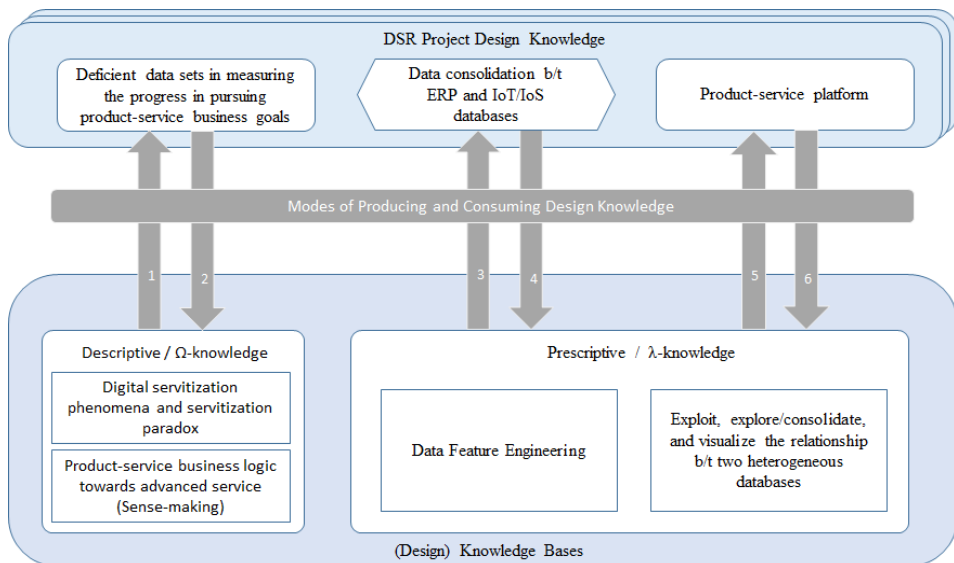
DSR Project Design Knowledge

Deficient data sets in measuring the progress in pursuing product-service business goals

Data consolidation b/t ERP and IoT/IoS databases

Product-service platform

Modes of Producing and Consuming Design Knowledge

1

2

3

4

5

6

Descriptive / Ω-knowledge

Digital servitization phenomena and servitization paradox

Product-service business logic towards advanced service (Sense-making)

Prescriptive / λ-knowledge

Data Feature Engineering

Exploit, explore/consolidate, and visualize the relationship b/t two heterogeneous databases

(Design) Knowledge Bases